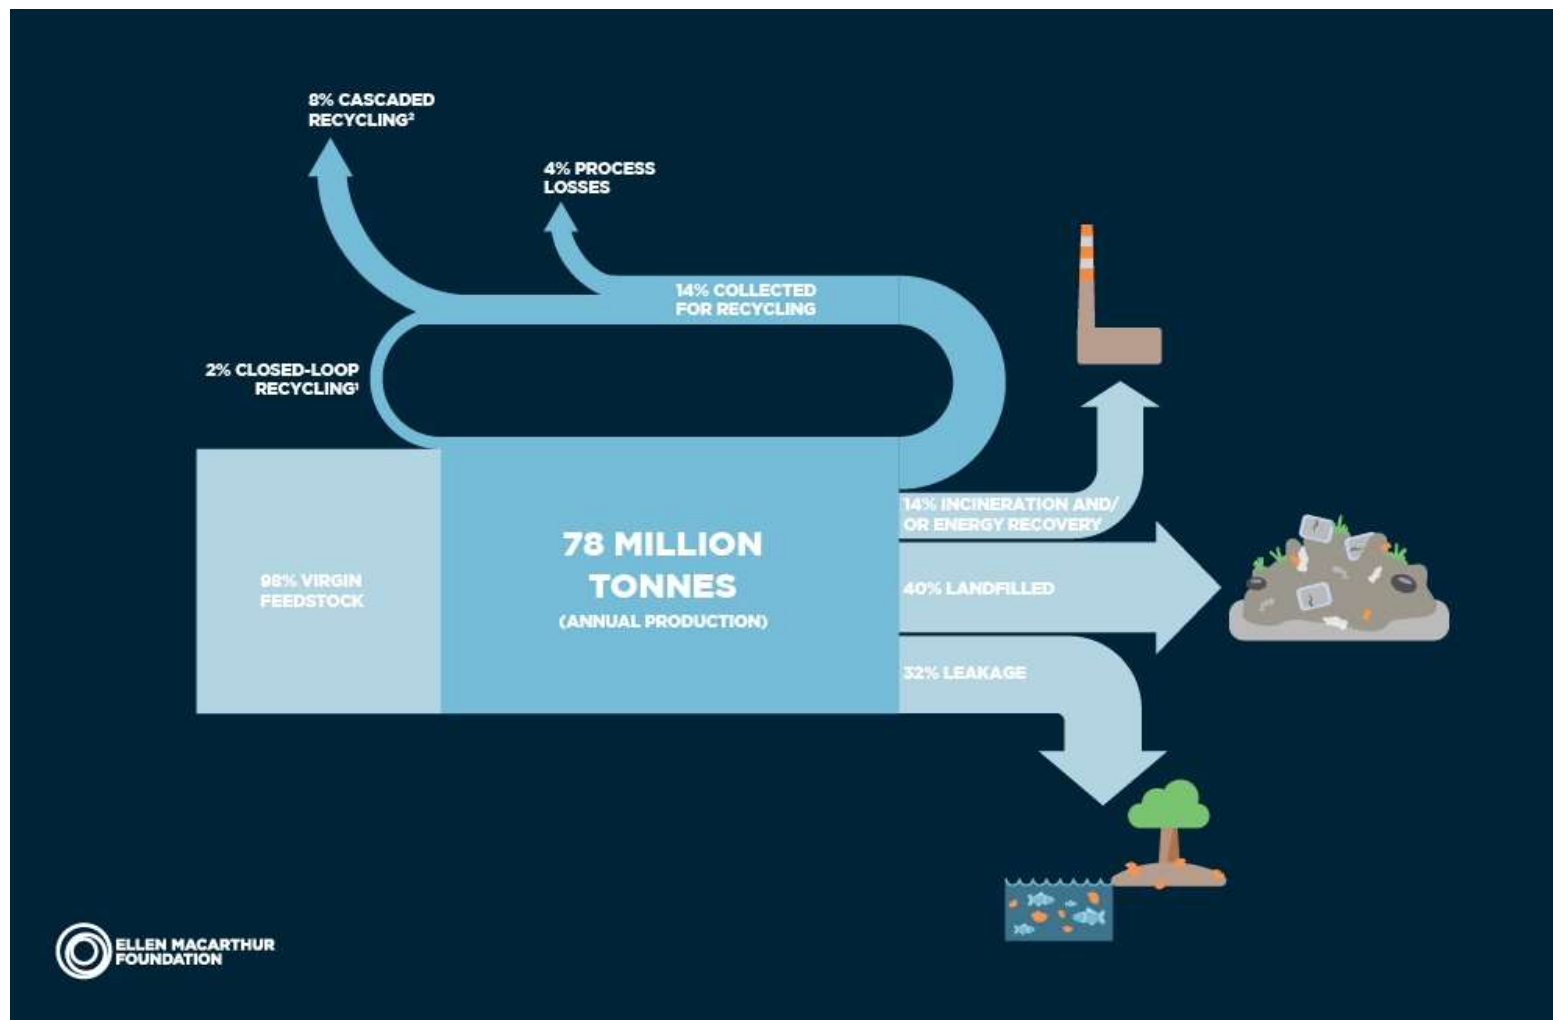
8% CASCADED RECYCLING²

4% PROCESS LOSSES

14% COLLECTED FOR RECYCLING

2% CLOSED-LOOP RECYCLING¹

98% VIRGIN FEEDSTOCK

78 MILLION TONNES
(ANNUAL PRODUCTION)

14% INCINERATION AND/ OR ENERGY RECOVERY

40% LANDFILLED

32% LEAKAGE

ELLEN MACARTHUR FOUNDATION